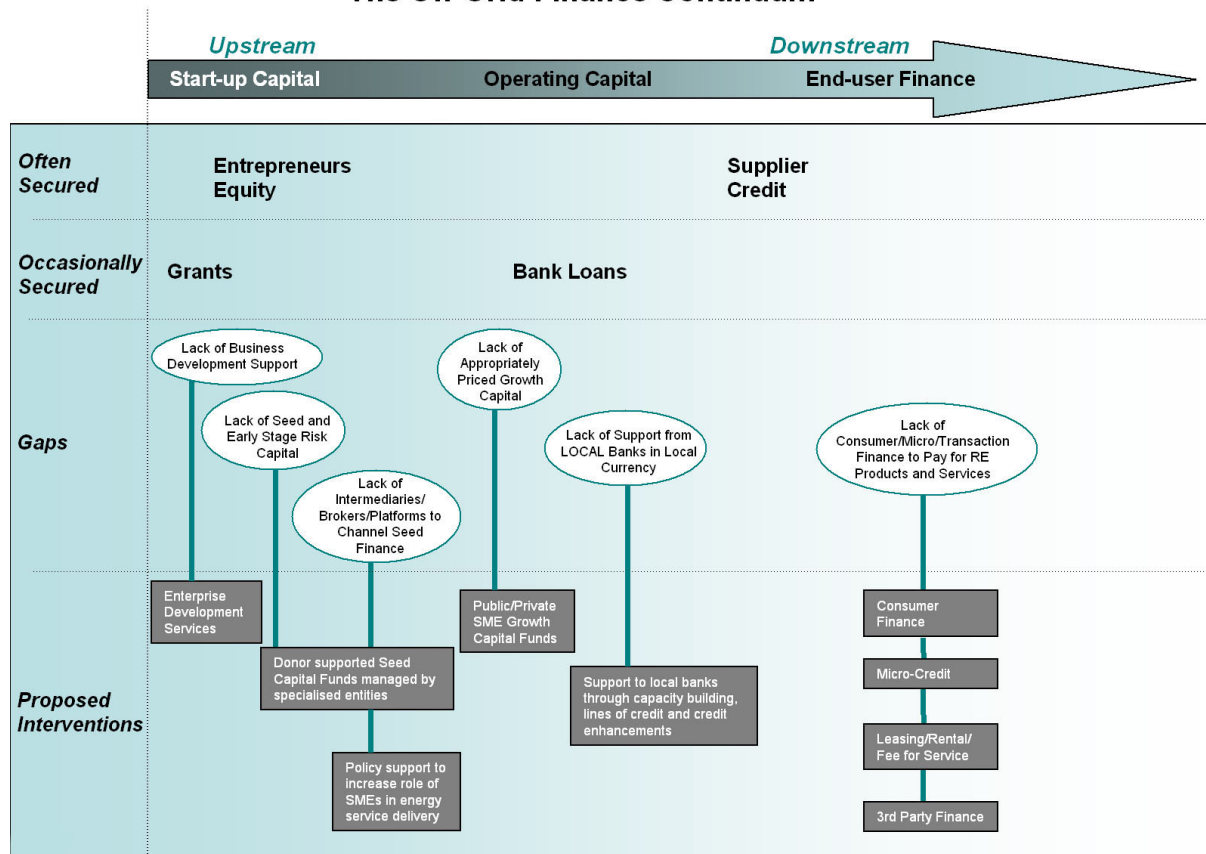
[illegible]

Upstream

Downstream

Start-up Capital

Operating Capital

End-user Finance

Often Secured

Entrepreneurs Equity

Supplier Credit

Occasionally Secured

Grants

Bank Loans

Gaps

Lack of Business Development Support

Lack of Seed and Early Stage Risk Capital

Lack of Intermediaries/ Brokers/Platforms to Channel Seed Finance

Lack of Appropriately Priced Growth Capital

Lack of Support from LOCAL Banks in Local Currency

Lack of Consumer/Micro/Transaction Finance to Pay for RE Products and Services

Proposed Interventions

Enterprise Development Services

Donor supported Seed Capital Funds managed by specialised entities

Policy support to increase role of SMEs in energy service delivery

Public/Private SME Growth Capital Funds

Support to local banks through capacity building, lines of credit and credit enhancements

Consumer Finance

Micro-Credit

Leasing/Rental/ Fee for Service

3rd Party Finance